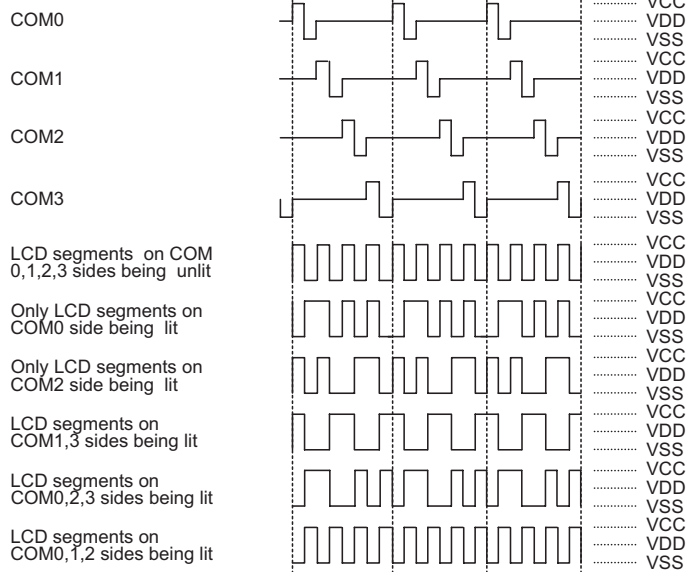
COM0
VCC
VDD
VSS

COM1
VCC
VDD
VSS

COM2
VCC
VDD
VSS

COM3
VCC
VDD
VSS

LCD segments on COM 0,1,2,3 sides being unlit
VCC
VDD
VSS

Only LCD segments on COM0 side being lit
VCC
VDD
VSS

Only LCD segments on COM2 side being lit
VCC
VDD
VSS

LCD segments on COM1,3 sides being lit
VCC
VDD
VSS

LCD segments on COM0,2,3 sides being lit
VCC
VDD
VSS

LCD segments on COM0,1,2 sides being lit
VCC
VDD
VSS